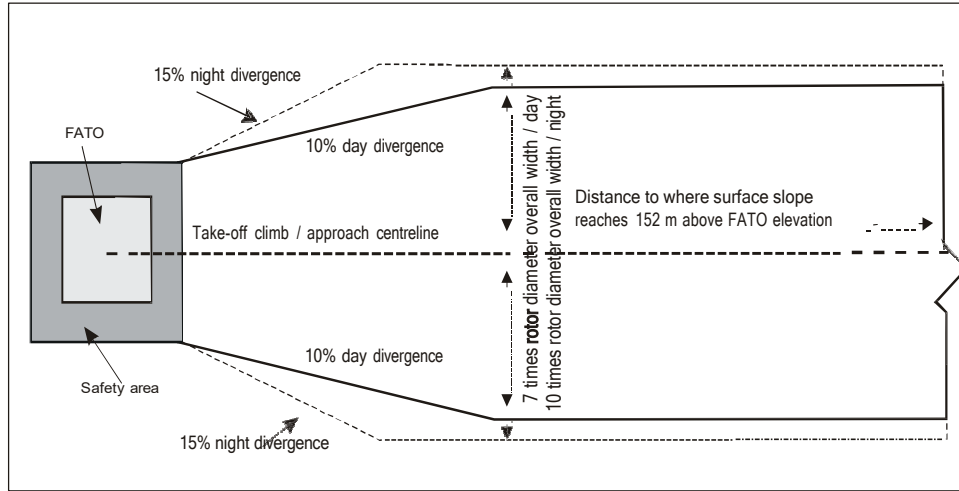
15% night divergence

FATO

10% day divergence

7 times rotor diameter overall width / day
10 times rotor diameter overall width / night

Distance to where surface slope reaches 152 m above FATO elevation

Take-off climb / approach centreline

10% day divergence

Safety area

15% night divergence